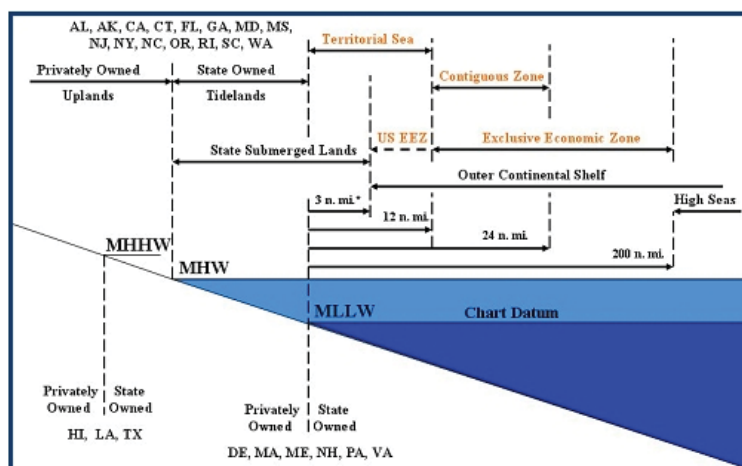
AL, AK, CA, CT, FL, GA, MD, MS, NJ, NY, NC, OR, RI, SC, WA

Territorial Sea

Privately Owned
Uplands

State Owned
Tidelands

Contiguous Zone

US EEZ

Exclusive Economic Zone

State Submerged Lands

Outer Continental Shelf

3 n. mi.*

High Seas

12 n. mi.

24 n. mi.

MHHW

200 n. mi.

MHW

MLLW

Chart Datum

Privately Owned | State Owned

HI, LA, TX

Privately Owned | State Owned

DE, MA, ME, NH, PA, VA